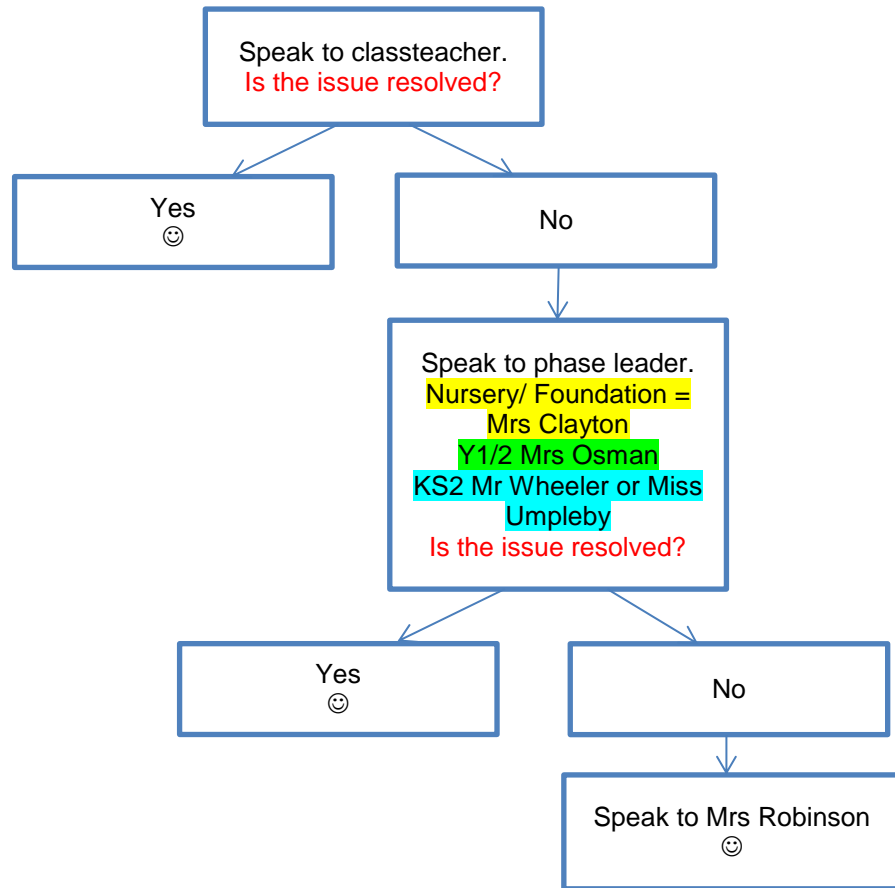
Speak to classteacher.
Is the issue resolved?

Yes
☺

No

Speak to phase leader.
Nursery/ Foundation = Mrs Clayton
Y1/2 Mrs Osman
KS2 Mr Wheeler or Miss Umpleby
Is the issue resolved?

Yes
☺

No

Speak to Mrs Robinson
☺